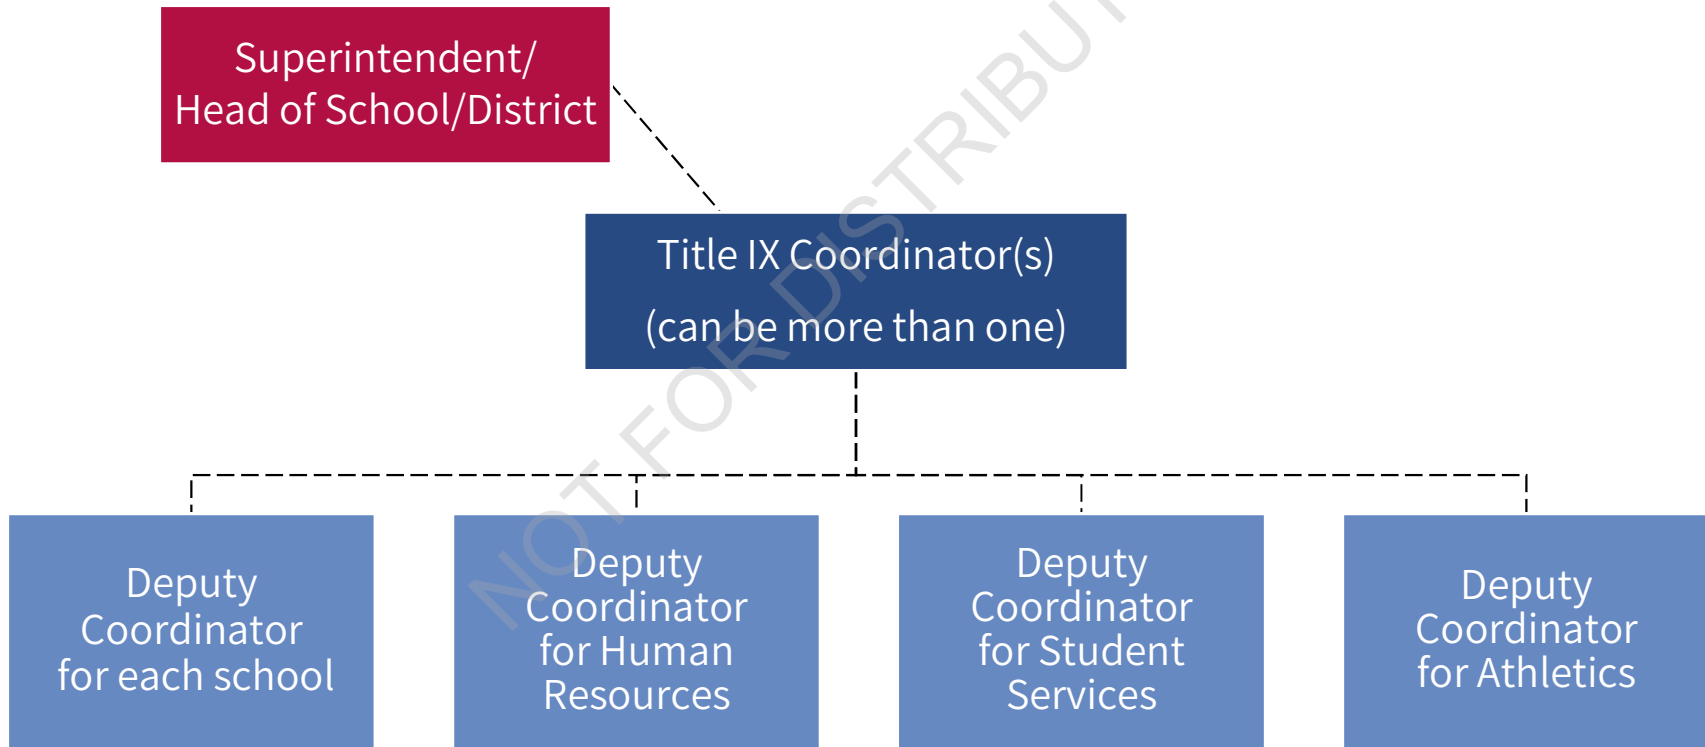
Superintendent/
Head of School/District

Title IX Coordinator(s)
(can be more than one)

Deputy Coordinator for each school

Deputy Coordinator for Human Resources

Deputy Coordinator for Student Services

Deputy Coordinator for Athletics

NOT FOR DISTRIBU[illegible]